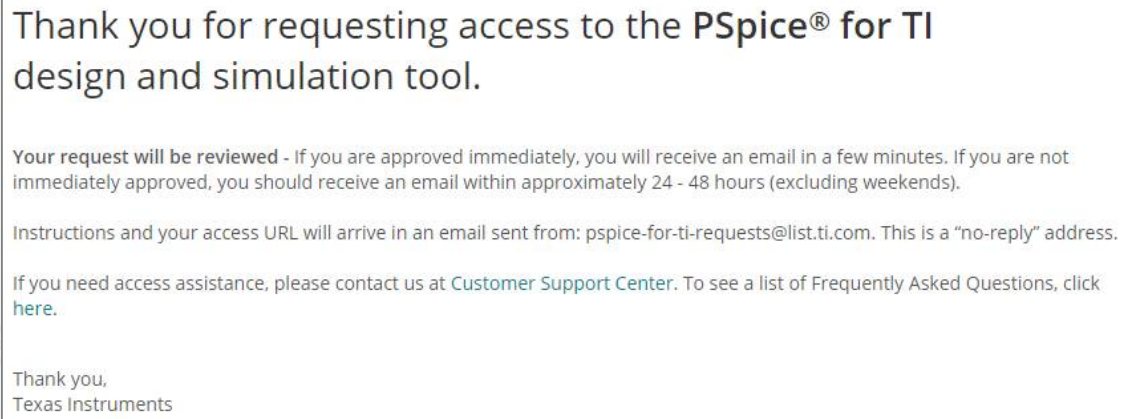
Thank you for requesting access to the **PSpice® for TI** design and simulation tool.

**Your request will be reviewed -** If you are approved immediately, you will receive an email in a few minutes. If you are not immediately approved, you should receive an email within approximately 24 - 48 hours (excluding weekends).

Instructions and your access URL will arrive in an email sent from: pspice-for-ti-requests@list.ti.com. This is a “no-reply” address.

If you need access assistance, please contact us at Customer Support Center. To see a list of Frequently Asked Questions, click here.

Thank you,
Texas Instruments